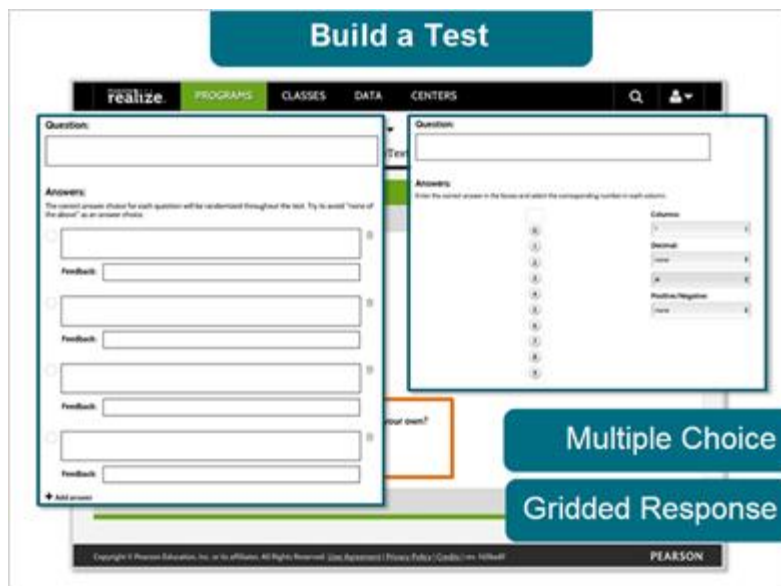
Build a Test

realize. PROGRAMS CLASSES DATA CENTERS

Question:

Answers:
The correct answer choice for each question will be randomized throughout the test. Try to avoid "none of the above" as an answer choice.

Feedback:

Feedback:

Feedback:

Feedback:

+ Add answer

Question:

Answers:
Enter the correct answer in the boxes and select the corresponding number in each column.

0
1
2
3
4
5
6
7
8
9

Columns:
1
Decimal:
none
Positive/Negative:
none

your own?

Tes

Multiple Choice

Gridded Response

Copyright © Pearson Education, Inc. or its affiliates. All Rights Reserved. User Agreement | Privacy Policy | Credits | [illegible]

PEARSON